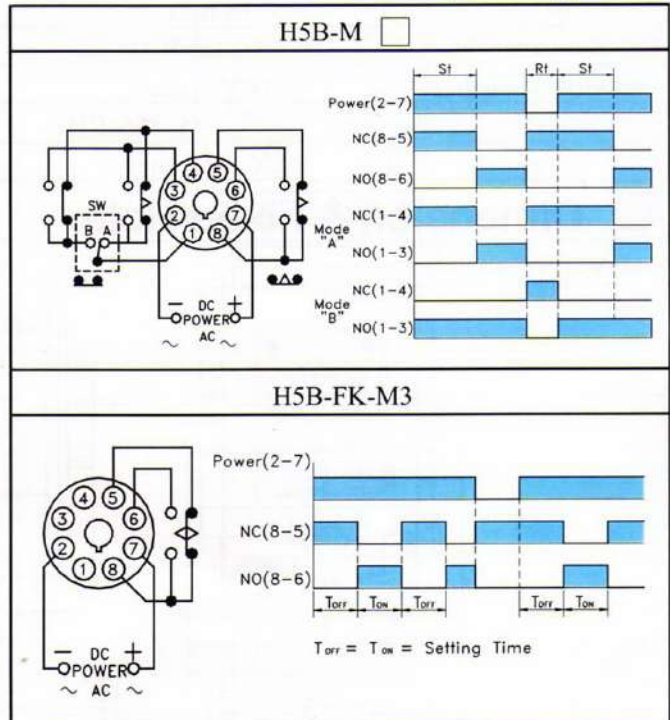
H5B-M

St
Rt
St

Power(2-7)
NC(8-5)
NO(8-6)
Mode "A"
NC(1-4)
NO(1-3)
Mode "B"
NC(1-4)
NO(1-3)

SW
B A
4 5
3 6
2 7
1 8
— DC +
POWER
~ AC ~

H5B-FK-M3

Power(2-7)
NC(8-5)
NO(8-6)
$T_{OFF}$ $T_{ON}$ $T_{OFF}$ $T_{OFF}$ $T_{ON}$

4 5
3 6
2 7
1 8
— DC +
POWER
~ AC ~

$T_{OFF}$ = $T_{ON}$ = Setting Time